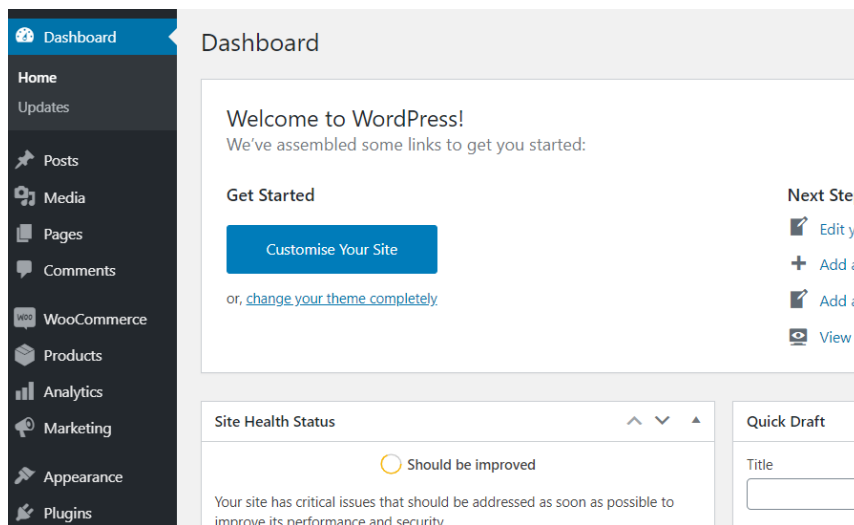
Dashboard
Home
Updates
Posts
Media
Pages
Comments
WooCommerce
Products
Analytics
Marketing
Appearance
Plugins

Dashboard

Welcome to WordPress!
We've assembled some links to get you started:

Get Started
Customise Your Site
or, change your theme completely

Next Ste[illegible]
Edit y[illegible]
Add a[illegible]
Add a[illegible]
View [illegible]

Site Health Status
Should be improved
Your site has critical issues that should be addressed as soon as possible to improve its performance and security.

Quick Draft
Title